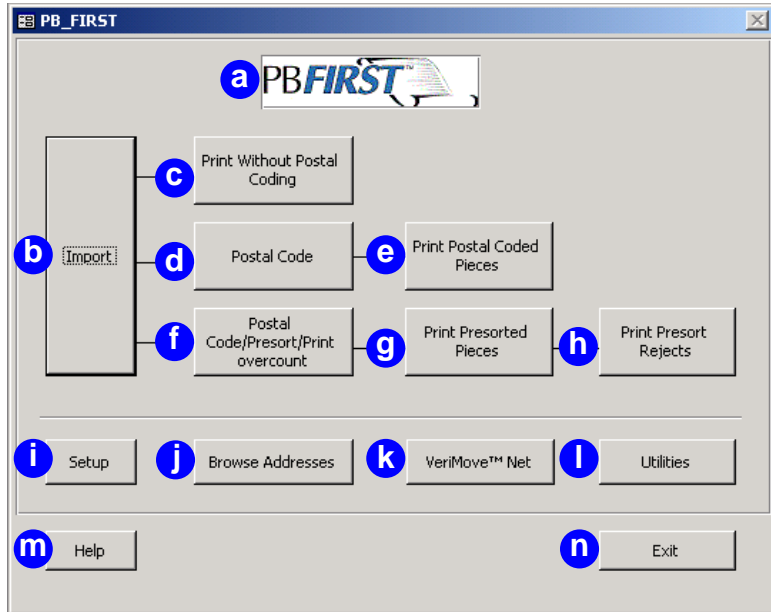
PB_FIRST

a PBFIRST

b Import

c Print Without Postal Coding

d Postal Code

e Print Postal Coded Pieces

f Postal Code/Presort/Print overcount

g Print Presorted Pieces

h Print Presort Rejects

i Setup

j Browse Addresses

k VeriMove™ Net

l Utilities

m Help

n Exit